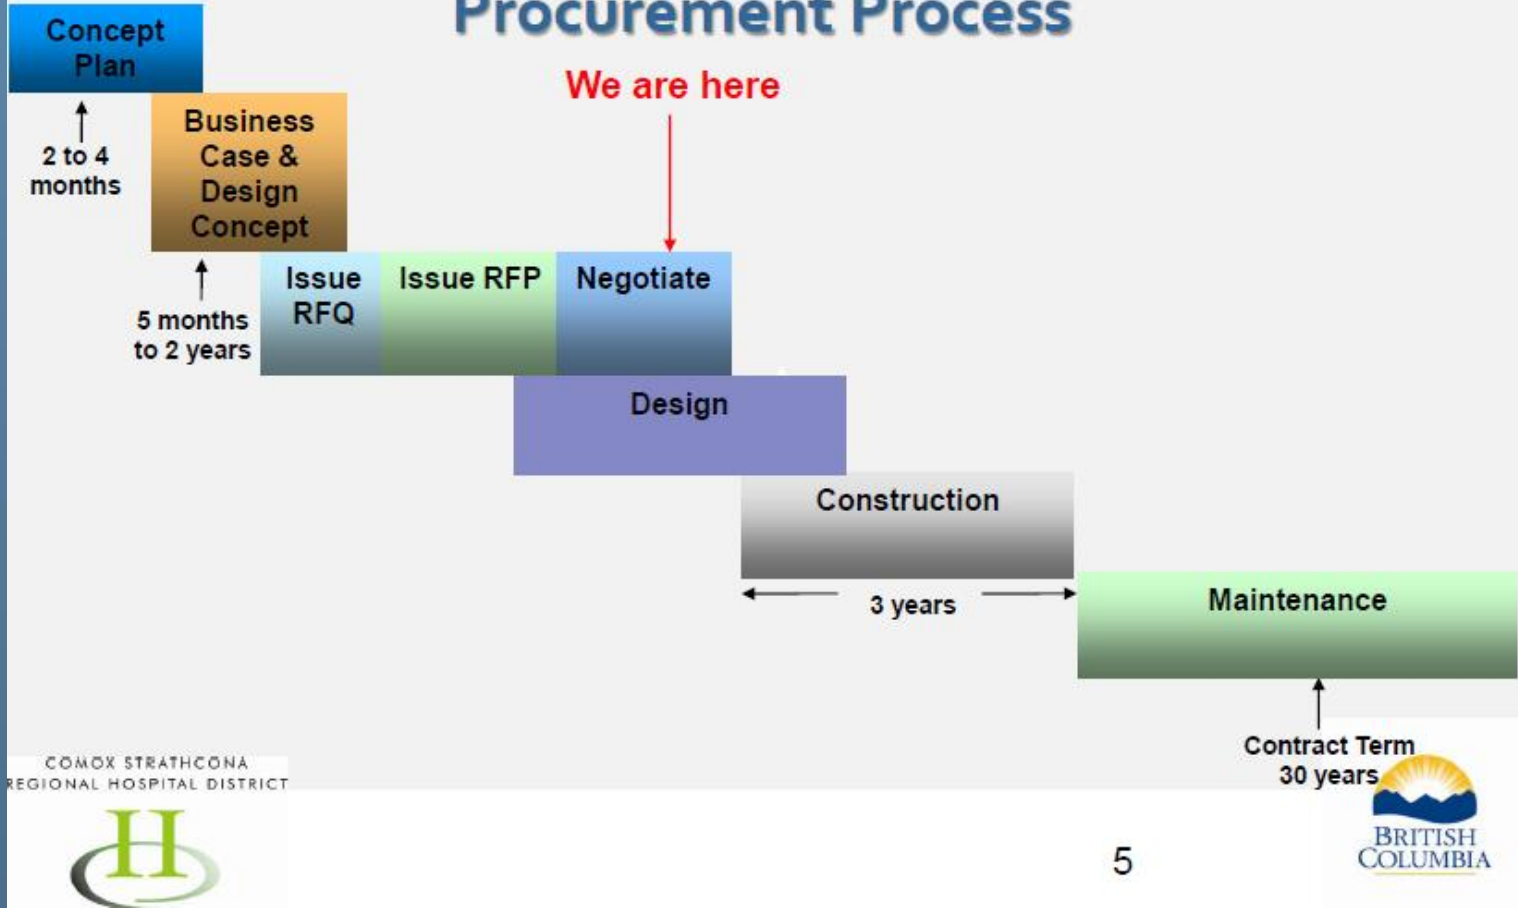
Procurement Process

Concept Plan

2 to 4 months

Business Case & Design Concept

We are here

5 months to 2 years

Issue RFQ

Issue RFP

Negotiate

Design

Construction

3 years

Maintenance

Contract Term 30 years

COMOX STRATHCONA REGIONAL HOSPITAL DISTRICT

H

5

BRITISH COLUMBIA